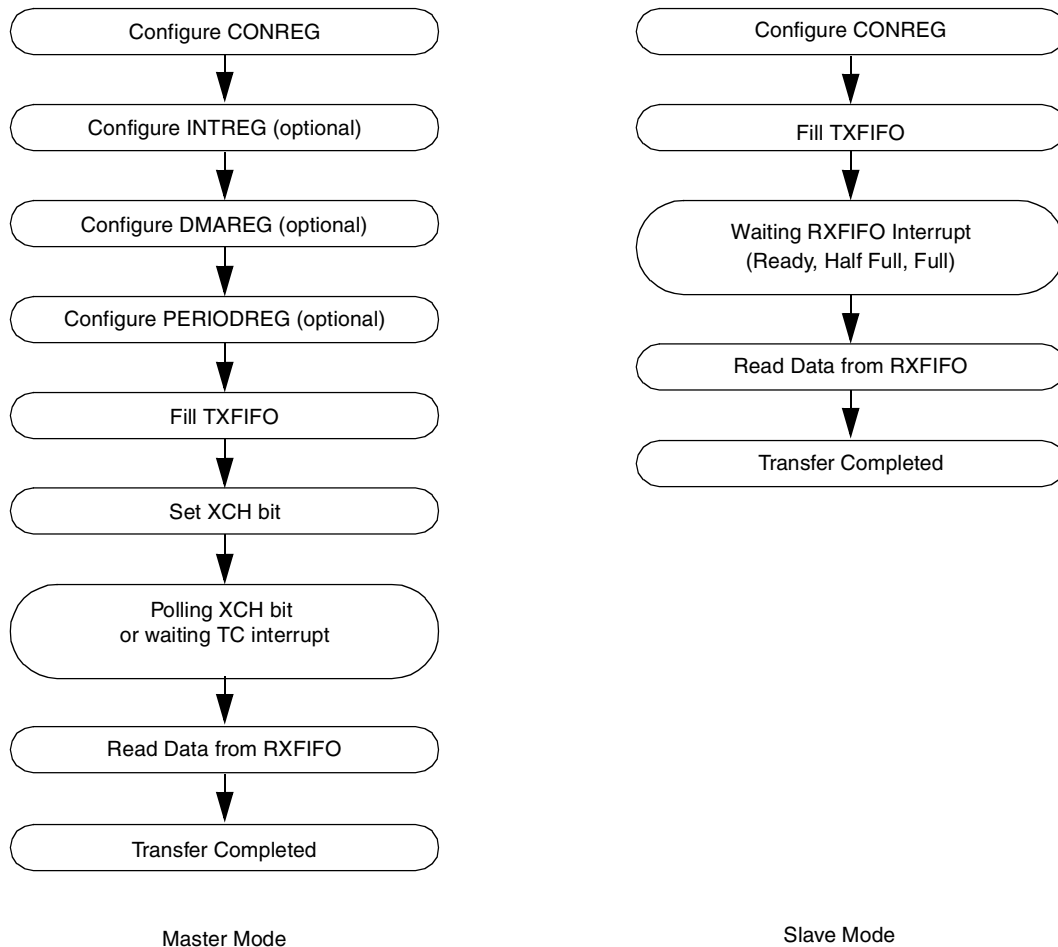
Configure CONREG

Configure INTREG (optional)

Configure DMAREG (optional)

Configure PERIODREG (optional)

Fill TXFIFO

Set XCH bit

Polling XCH bit
or waiting TC interrupt

Read Data from RXFIFO

Transfer Completed

Master Mode

Configure CONREG

Fill TXFIFO

Waiting RXFIFO Interrupt
(Ready, Half Full, Full)

Read Data from RXFIFO

Transfer Completed

Slave Mode